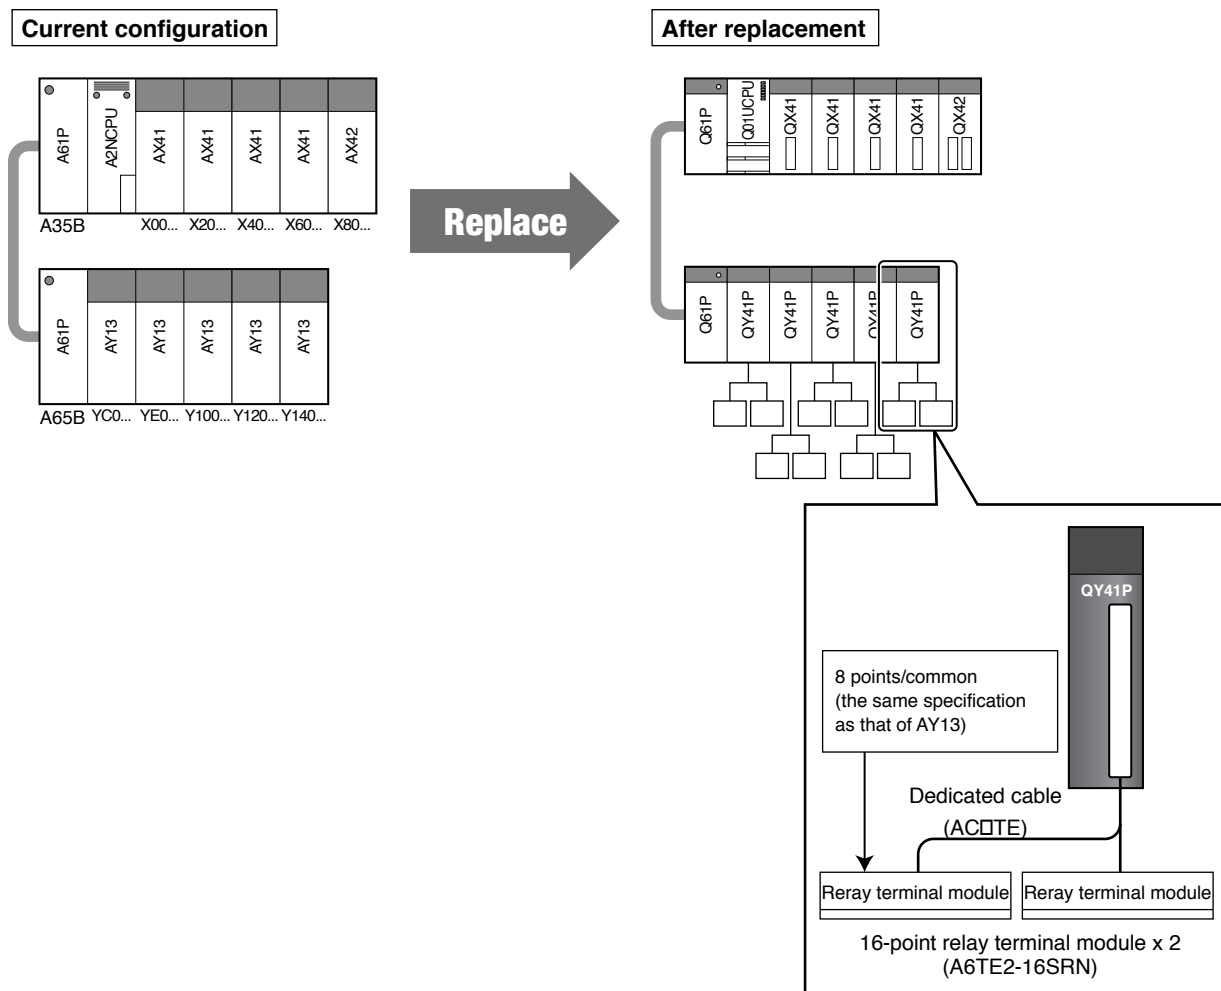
Current configuration

A61P
A2NCPU
AX41
AX41
AX41
AX41
AX42
A35B X00... X20... X40... X60... X80...

A61P
AY13
AY13
AY13
AY13
AY13
A65B YC0... YE0... Y100... Y120... Y140...

Replace

After replacement

Q61P
Q01UCPU
QX41
QX41
QX41
QX41
QX42

Q61P
QY41P
QY41P
QY41P
QY41P
QY41P

QY41P

8 points/common (the same specification as that of AY13)

Dedicated cable (AC□TE)

Reray terminal module
Reray terminal module

16-point relay terminal module x 2 (A6TE2-16SRN)